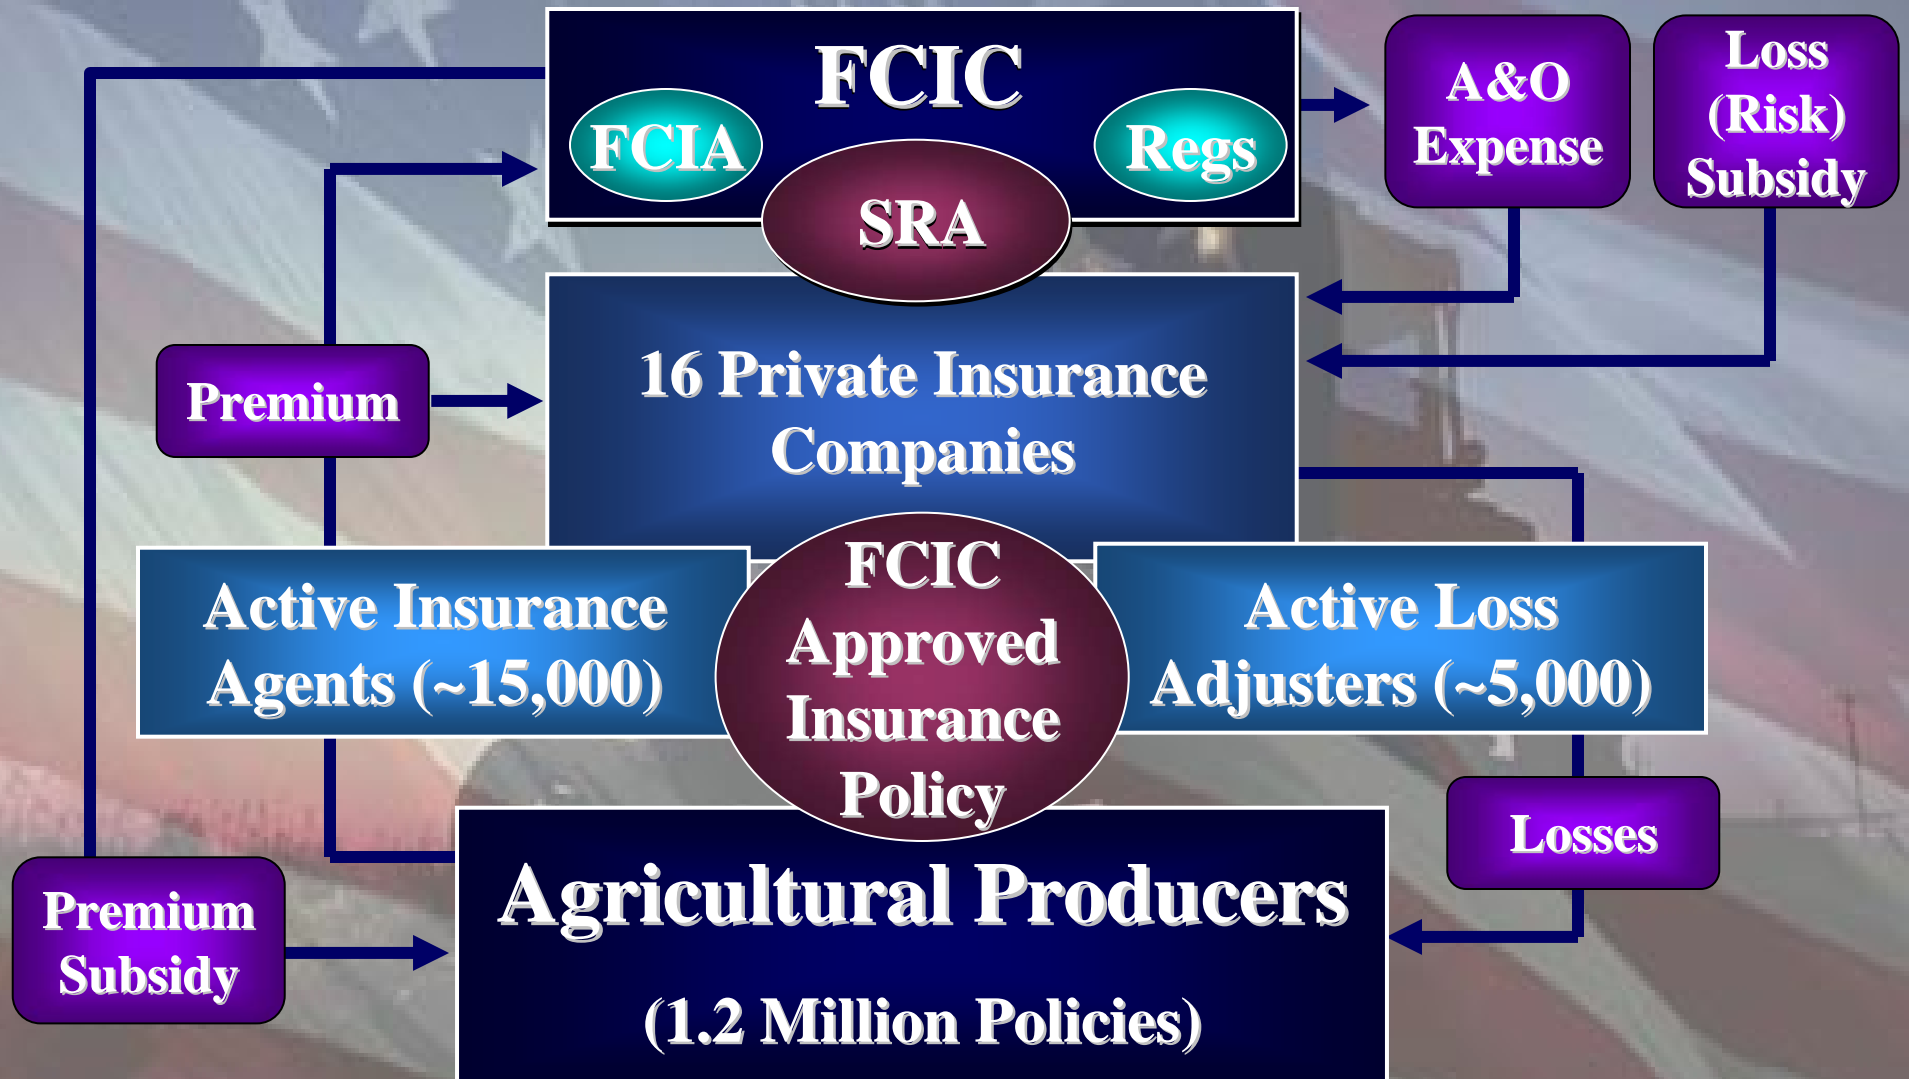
FCIC

FCIA

Regs

SRA

A&O Expense

Loss (Risk) Subsidy

Premium

16 Private Insurance Companies

Active Insurance Agents (~15,000)

FCIC Approved Insurance Policy

Active Loss Adjusters (~5,000)

Losses

Premium Subsidy

Agricultural Producers

(1.2 Million Policies)